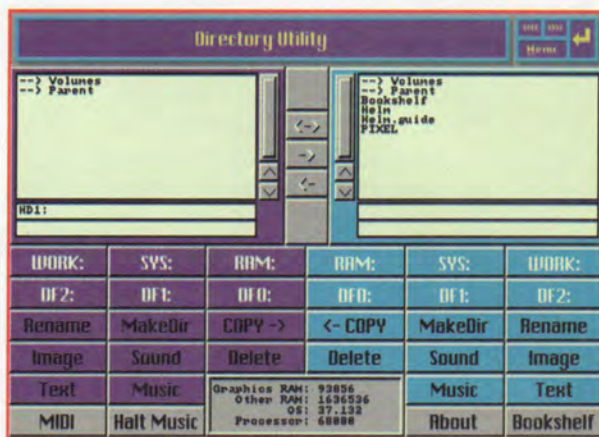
Directory Utility

Menu

--> Volumes
--> Parent

HD1:

<->
->
<-

--> Volumes
--> Parent
Bookshelf
Hein
Hein.guide
PIXEL

| WORK: | SYS: | RAM: | RAM: | SYS: | WORK: |
|---|---|---|---|---|---|
| DF2: | DF1: | DF0: | DF0: | DF1: | DF2: |
| Rename | MakeDir | COPY -> | <- COPY | MakeDir | Rename |
| Image | Sound | Delete | Delete | Sound | Image |
| Text | Music | Graphics RAM: 93056 Other RAM: 1636536 OS: 37.132 Processor: 68000 | | Music | Text |
| MIDI | Halt Music | | | About | Bookshelf |